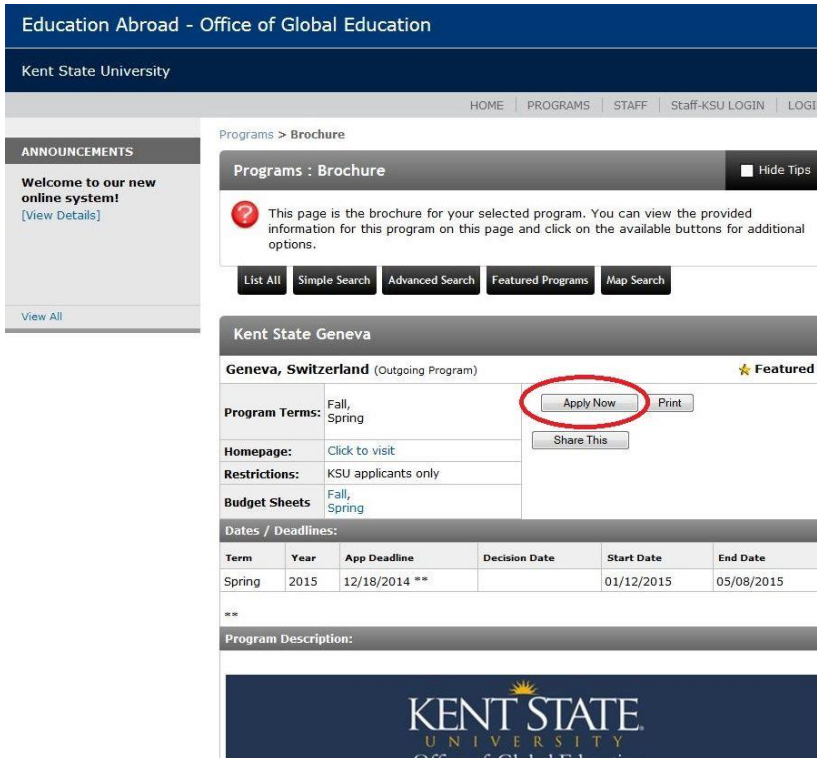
Education Abroad - Office of Global Education

Kent State University

HOME | PROGRAMS | STAFF | Staff-KSU LOGIN | LOGI

ANNOUNCEMENTS

Welcome to our new online system!
[View Details]

View All

Programs > Brochure

Programs : Brochure

Hide Tips

This page is the brochure for your selected program. You can view the provided information for this program on this page and click on the available buttons for additional options.

List All | Simple Search | Advanced Search | Featured Programs | Map Search

Kent State Geneva

Geneva, Switzerland (Outgoing Program)

Featured

| | |
|---|---|
| Program Terms: | Fall, Spring |
| Homepage: | Click to visit |
| Restrictions: | KSU applicants only |
| Budget Sheets | Fall, Spring |

Apply Now | Print

Share This

Dates / Deadlines:

| Term | Year | App Deadline | Decision Date | Start Date | End Date |
|---|---|---|---|---|---|
| Spring | 2015 | 12/18/2014 ** | | 01/12/2015 | 05/08/2015 |

**

Program Description:

KENT STATE.
UNIVERSITY
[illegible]